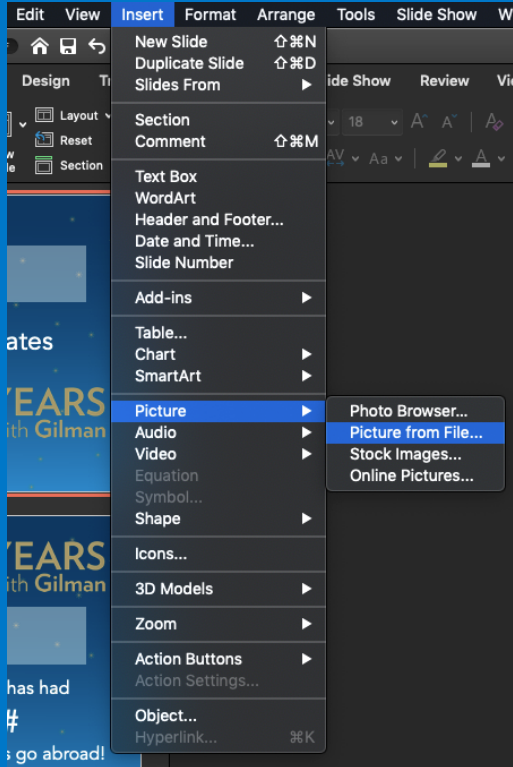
Edit View Insert Format Arrange Tools Slide Show W

Design Tr ide Show Review Vi

Layout
Reset
Section

18

ates

YEARS
ith Gilman

YEARS
ith Gilman

has had
#
s go abroad!

New Slide ⇧⌘N
Duplicate Slide ⇧⌘D
Slides From

Section
Comment ⇧⌘M

Text Box
WordArt
Header and Footer...
Date and Time...
Slide Number

Add-ins

Table...
Chart
SmartArt

Picture
Audio
Video
Equation
Symbol...
Shape

Icons...

3D Models

Zoom

Action Buttons
Action Settings...

Object...
Hyperlink... ⌘K

Photo Browser...
Picture from File...
Stock Images...
Online Pictures...